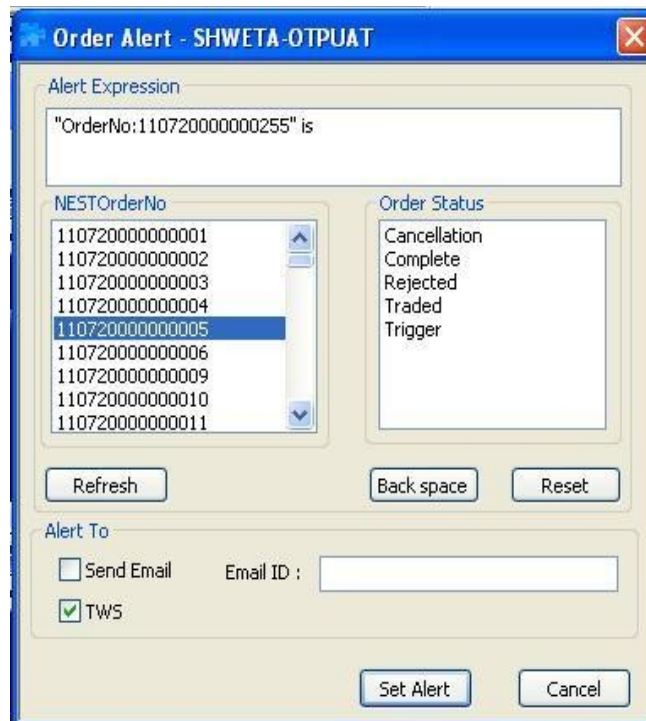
Order Alert - SHWETA-OTPUAT

Alert Expression

"OrderNo:110720000000255" is

NESTOrderNo

110720000000001
110720000000002
110720000000003
110720000000004
110720000000005
110720000000006
110720000000009
110720000000010
110720000000011

Order Status

Cancellation
Complete
Rejected
Traded
Trigger

Refresh

Back space

Reset

Alert To

Send Email

Email ID :

TWS

Set Alert

Cancel